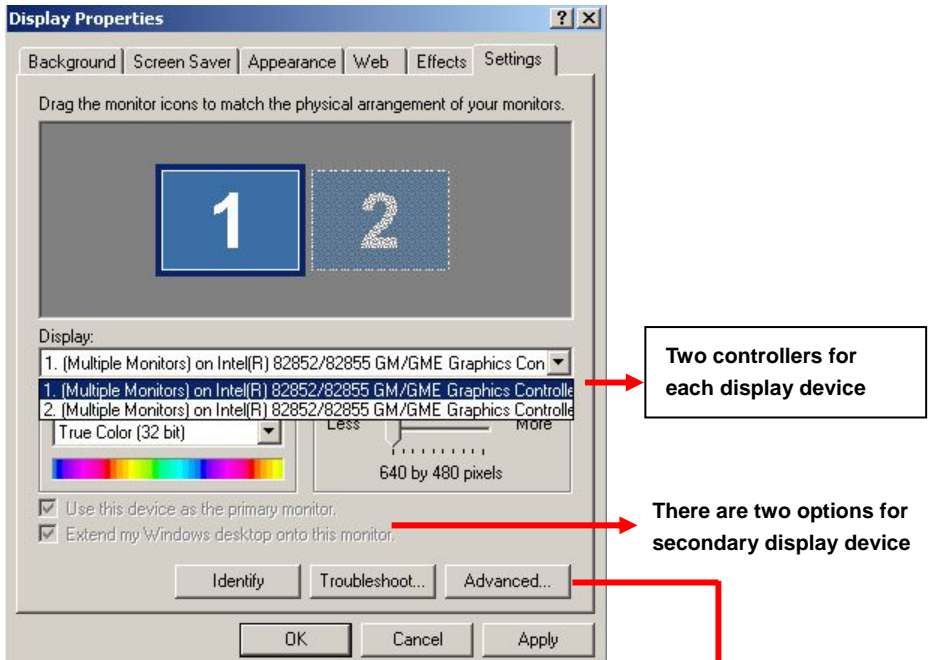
Display Properties

?

Background | Screen Saver | Appearance | Web | Effects | Settings

Drag the monitor icons to match the physical arrangement of your monitors.

1

2

Display:

1. (Multiple Monitors) on Intel(R) 82852/82855 GM/GME Graphics Con

1. (Multiple Monitors) on Intel(R) 82852/82855 GM/GME Graphics Controlle

2. (Multiple Monitors) on Intel(R) 82852/82855 GM/GME Graphics Controlle

True Color (32 bit)

Less

More

640 by 480 pixels

Use this device as the primary monitor.

Extend my Windows desktop onto this monitor.

Identify

Troubleshoot...

Advanced...

OK

Cancel

Apply

Two controllers for each display device

There are two options for secondary display device